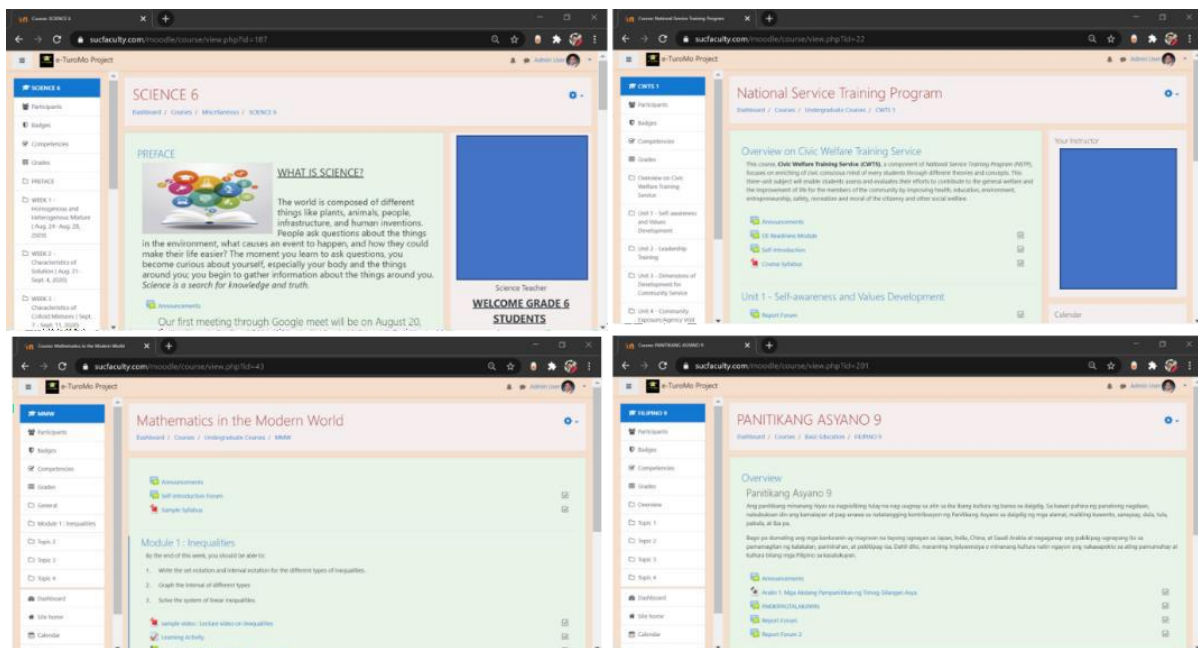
Course: SCIENCE 6

sucfaculty.com/moodle/course/view.php?id=187

e-TuroMo Project

Admin User

SCIENCE 6

Participants

Badges

Competencies

Grades

PREFACE

WEEK 1 - Homogeneous and Heterogeneous Mixture ( Aug. 24 - Aug. 28, 2020)

WEEK 2 - Characteristics of Solution ( Aug. 31 - Sept. 4, 2020)

WEEK 3 - Characteristics of Colloid Mixtures ( Sept. 7 - Sept. 11, 2020)

SCIENCE 6

Dashboard / Courses / Miscellaneous / SCIENCE 6

PREFACE

WHAT IS SCIENCE?

The world is composed of different things like plants, animals, people, infrastructure, and human inventions. People ask questions about the things in the environment, what causes an event to happen, and how they could make their life easier? The moment you learn to ask questions, you become curious about yourself, especially your body and the things around you; you begin to gather information about the things around you. *Science is a search for knowledge and truth.*

Announcements

Our first meeting through Google meet will be on August 20,

Science Teacher

WELCOME GRADE 6 STUDENTS

Course: National Service Training Program

sucfaculty.com/moodle/course/view.php?id=22

e-TuroMo Project

Admin User

CWTS 1

Participants

Badges

Competencies

Grades

Overview on Civic Welfare Training Service

Unit 1 - Self-awareness and Values Development

Unit 2 - Leadership Training

Unit 3 - Dimensions of Development for Community Service

Unit 4 - Community Exposure/Agency Visit

National Service Training Program

Dashboard / Courses / Undergraduate Courses / CWTS 1

Overview on Civic Welfare Training Service

This course, **Civic Welfare Training Service (CWTS)**, a component of National Service Training Program (NSTP), focuses on enriching of civic conscious mind of every students through different theories and concepts. This theme and subject will enable students assess and evaluates their efforts to contribute to the general welfare and the improvement of life for the members of the community by improving health, education, environment, entrepreneurship, safety, recreation and moral of the citizenry and other social welfare.

Announcements

OE Readiness Module

Self-introduction

Course Syllabus

Unit 1 - Self-awareness and Values Development

Report Forum

Your Instructor

Calendar

Course: Mathematics in the Modern World

sucfaculty.com/moodle/course/view.php?id=43

e-TuroMo Project

Admin User

MMW

Participants

Badges

Competencies

Grades

General

Module 1 : Inequalities

Topic 2

Topic 3

Topic 4

Dashboard

Site home

Calendar

Mathematics in the Modern World

Dashboard / Courses / Undergraduate Courses / MMW

Announcements

Self-introduction Forum

Sample Syllabus

Module 1 : Inequalities

By the end of this week, you should be able to:

1. Write the set notation and interval notation for the different types of inequalities.

2. Graph the interval of different types

3. Solve the system of linear inequalities.

sample video / Lecture video on Inequalities

Learning Activity

Course: PANITIKANG ASYANO 9

sucfaculty.com/moodle/course/view.php?id=201

e-TuroMo Project

Admin User

FILIPINO 9

Participants

Badges

Competencies

Grades

Overview

Topic 1

Topic 2

Topic 3

Topic 4

Dashboard

Site home

Calendar

PANITIKANG ASYANO 9

Dashboard / Courses / Basic Education / FILIPINO 9

Overview

Panitikang Asyano 9

Ang panitikang minanang Asyano ay nagsisilbing tulay na nag-uugnay sa atin sa iba't ibang kultura ng bansa sa daigdig. Sa bawat pahina ng panitikang nagdaan, natutuklasan din ang kamalayan at pag-unawa sa natatanging kontribusyon ng Panitikang Asyano sa daigdig ng mga alamat, maikling kuwento, sanaysay, dula, pabula, at iba pa.

Bago pa dumating ang mga kanluranin ay mayroon na tayong ugnayan sa Japan, India, China, at Saudi Arabia at nagagamay ang pakikipag-ugnayang ito sa pamamagitan ng kalakalan, panitikahan, at pakikipag-isa. Dahil dito, masasabing impluwensiya o minanang kultura natin ngayon ang nakaapekto sa ating pamumuhay at kultura bilang mga Pilipino sa kasalukuyan.

Announcements

Aralin 1: Mga Akdang Pampanitikan ng Timog-Silangan Asya

PAGKAPALAGAYAN

Report Forum

Report Forum 2